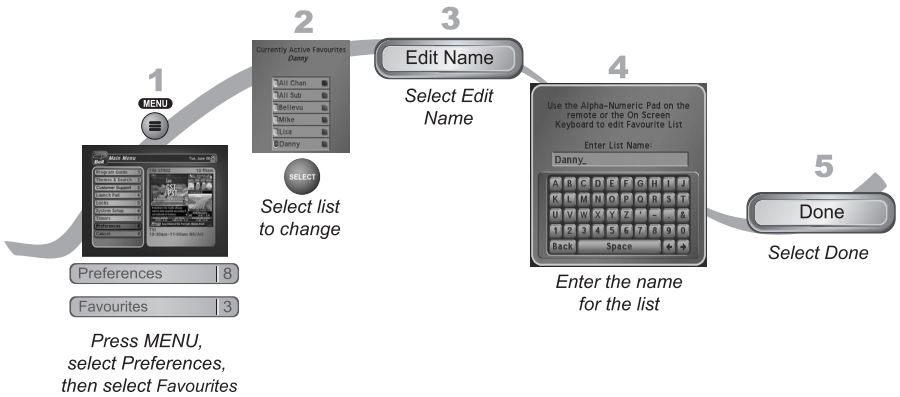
1

MENU

Main Menu

Program Guide
Themes & Search
Customer Support
Launch Pad
Locks
System Setup
Timers
Preferences
Cancel

Preferences 8

Favourites 3

Press MENU, select Preferences, then select Favourites

2

Currently Active Favourites
Danny

All Chan
All Sub
Bellevu
Mike
Lisa
Danny

SELECT

Select list to change

3

Edit Name

Select Edit Name

4

Use the Alpha-Numeric Pad on the remote or the On Screen Keyboard to edit Favourite List

Enter List Name:
Danny_

A B C D E F G H I J
K L M N O P Q R S T
U V W X Y Z ' - &
1 2 3 4 5 6 7 8 9 0
Back Space

Enter the name for the list

5

Done

Select Done